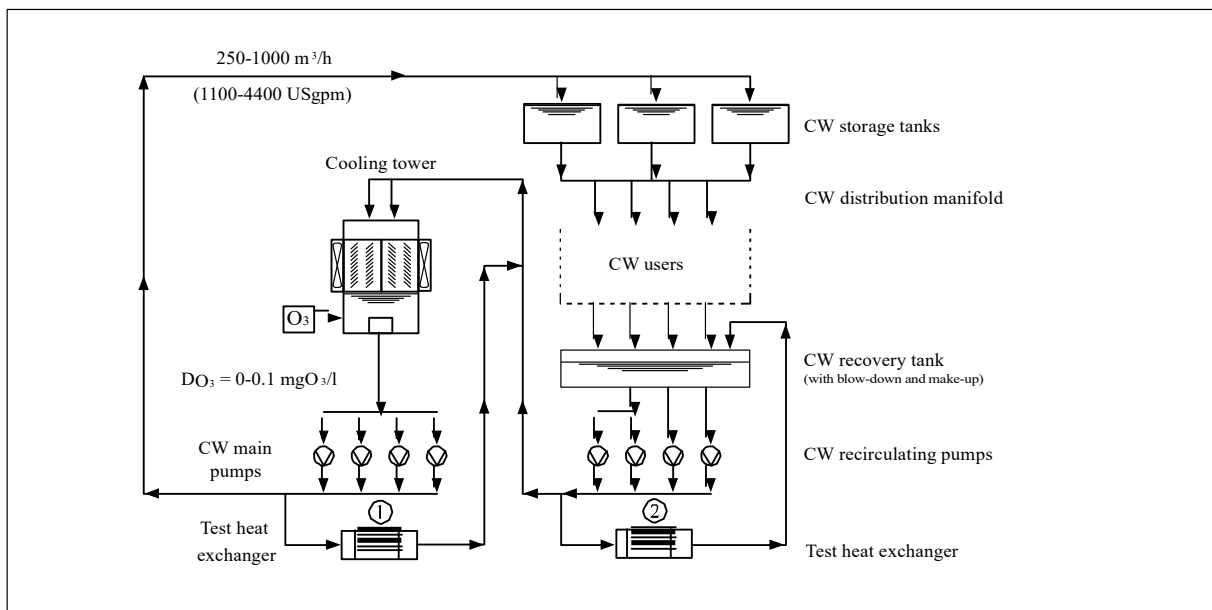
250-1000 $m^3/h$

(1100-4400 USgpm)

CW storage tanks

Cooling tower

CW distribution manifold

CW users

$O_3$

CW recovery tank
(with blow-down and make-up)

$DO_3$ = 0-0.1 $mgO_3/l$

CW main pumps

CW recirculating pumps

Test heat exchanger

1

2

Test heat exchanger